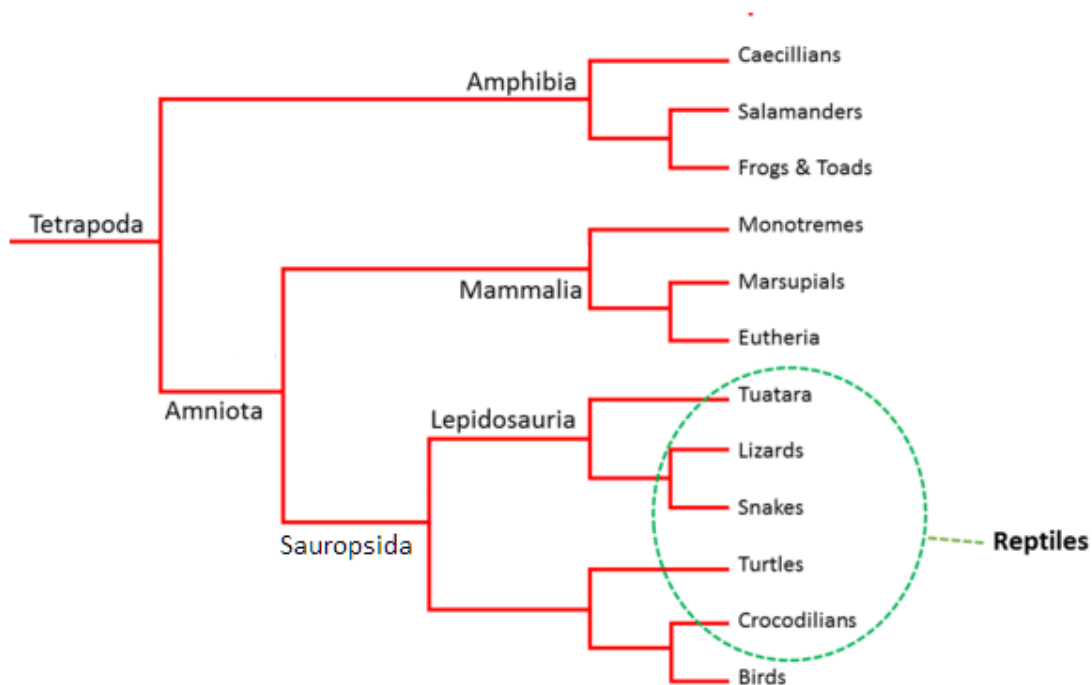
Tetrapoda

Amphibia

Caecillians

Salamanders

Frogs & Toads

Mammalia

Monotremes

Marsupials

Eutheria

Amniota

Lepidosauria

Tuatara

Lizards

Snakes

Sauropsida

Turtles

Crocodilians

Birds

Reptiles